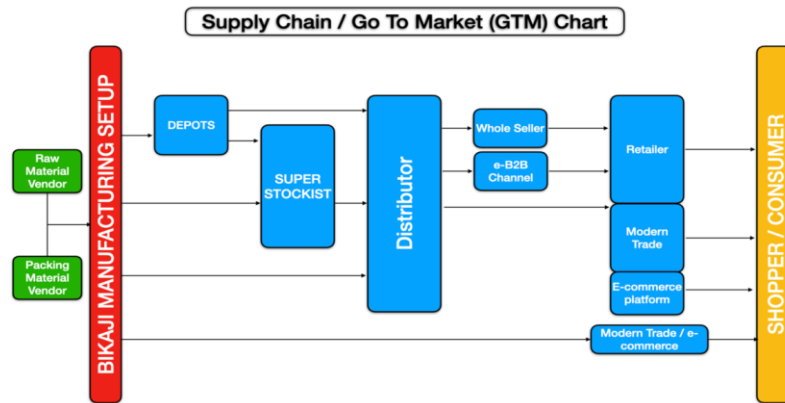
Supply Chain / Go To Market (GTM) Chart

Raw Material Vendor

Packing Material Vendor

BIKAJI MANUFACTURING SETUP

DEPOTS

SUPER STOCKIST

Distributor

Whole Seller

e-B2B Channel

Retailer

Modern Trade

E-commerce platform

Modern Trade / e-commerce

SHOPPER / CONSUMER